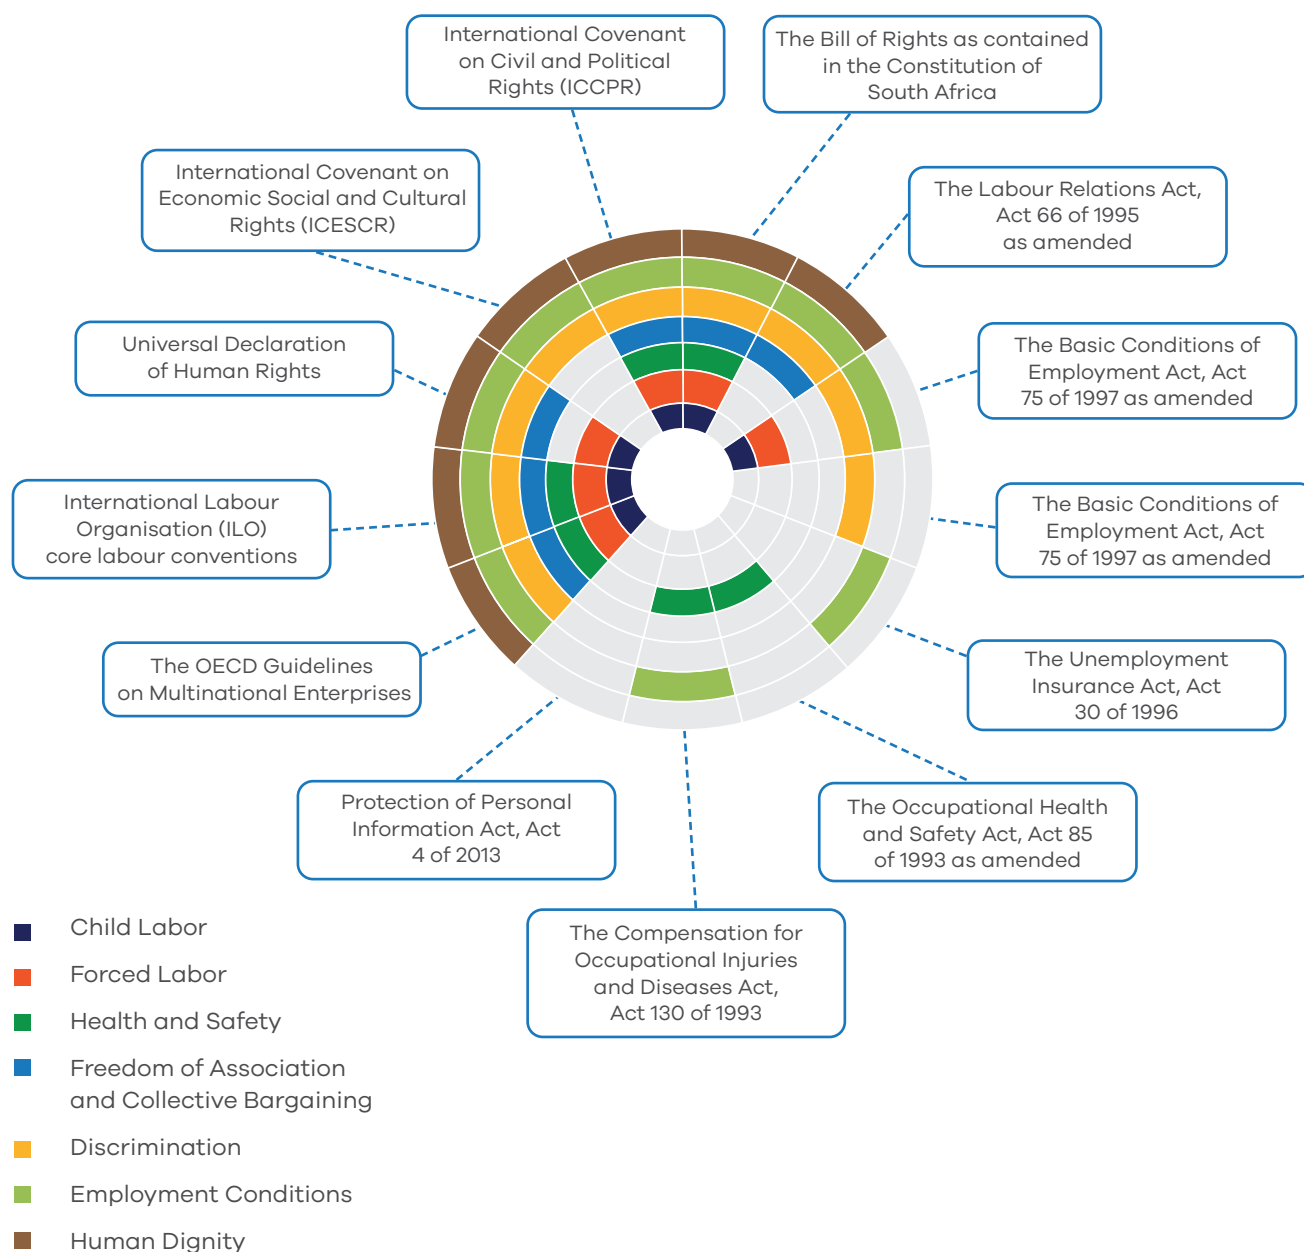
International Covenant on Civil and Political Rights (ICCPR)

The Bill of Rights as contained in the Constitution of South Africa

International Covenant on Economic Social and Cultural Rights (ICESCR)

The Labour Relations Act, Act 66 of 1995 as amended

Universal Declaration of Human Rights

The Basic Conditions of Employment Act, Act 75 of 1997 as amended

International Labour Organisation (ILO) core labour conventions

The Basic Conditions of Employment Act, Act 75 of 1997 as amended

The OECD Guidelines on Multinational Enterprises

The Unemployment Insurance Act, Act 30 of 1996

Protection of Personal Information Act, Act 4 of 2013

The Occupational Health and Safety Act, Act 85 of 1993 as amended

The Compensation for Occupational Injuries and Diseases Act, Act 130 of 1993

Child Labor

Forced Labor

Health and Safety

Freedom of Association and Collective Bargaining

Discrimination

Employment Conditions

Human Dignity